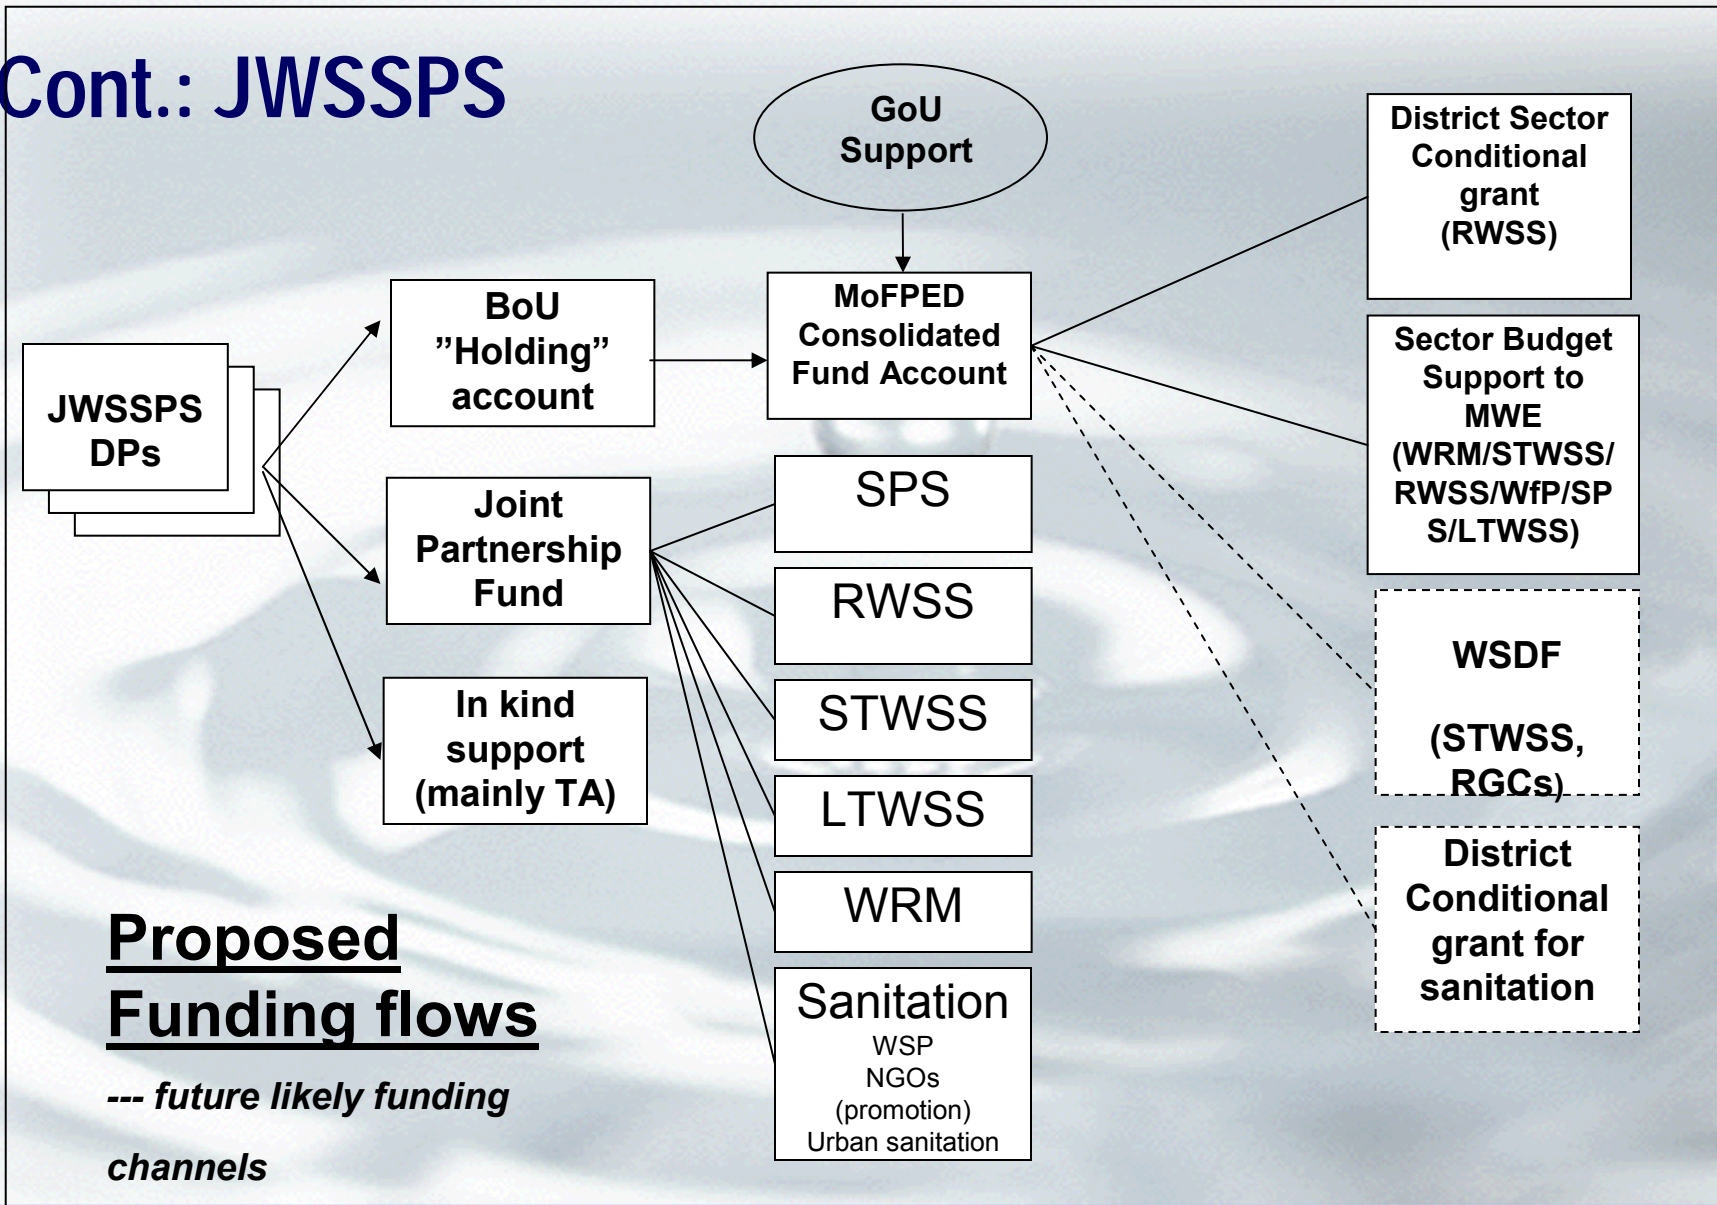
Cont.: JWSSPS

GoU Support

District Sector Conditional grant (RWSS)

JWSSPS DPs

BoU "Holding" account

MoFPED Consolidated Fund Account

Sector Budget Support to MWE (WRM/STWSS/ RWSS/WfP/SP S/LTWSS)

Joint Partnership Fund

SPS

RWSS

STWSS

LTWSS

WRM

Sanitation
WSP
NGOs
(promotion)
Urban sanitation

In kind support (mainly TA)

WSDF

(STWSS, RGCs)

District Conditional grant for sanitation

Proposed Funding flows

--- future likely funding channels